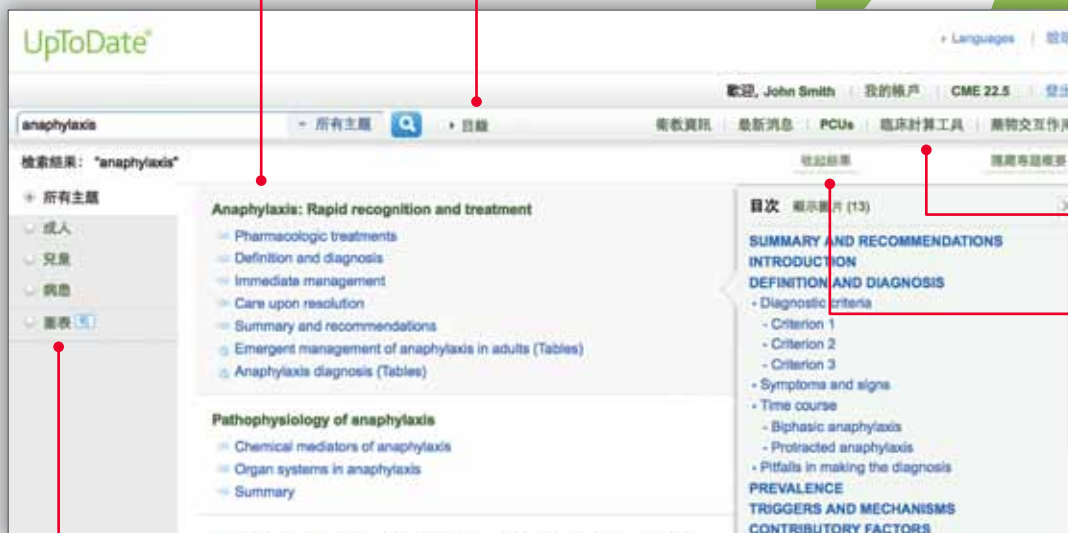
UpToDate®

• Languages | 說明

歡迎, John Smith | 我的帳戶 | CME 22.5 | 登出

anaphylaxis

• 所有主題

• 目錄

衛教資訊 | 最新消息 | PCUs | 臨床計算工具 | 藥物交互作用

檢索結果："anaphylaxis"

收起結果

隱藏專題概要

所有主題
成人
兒童
病患
圖表

Anaphylaxis: Rapid recognition and treatment
Pharmacologic treatments
Definition and diagnosis
Immediate management
Care upon resolution
Summary and recommendations
Emergent management of anaphylaxis in adults (Tables)
Anaphylaxis diagnosis (Tables)

Pathophysiology of anaphylaxis
Chemical mediators of anaphylaxis
Organ systems in anaphylaxis
Summary

目次 顯示圖片 (13)

SUMMARY AND RECOMMENDATIONS
INTRODUCTION
DEFINITION AND DIAGNOSIS
• Diagnostic criteria
- Criterion 1
- Criterion 2
- Criterion 3
• Symptoms and signs
• Time course
- Biphasic anaphylaxis
- Protracted anaphylaxis
• Pitfalls in making the diagnosis
PREVALENCE
TRIGGERS AND MECHANISMS
CONTRIBUTORY FACTORS